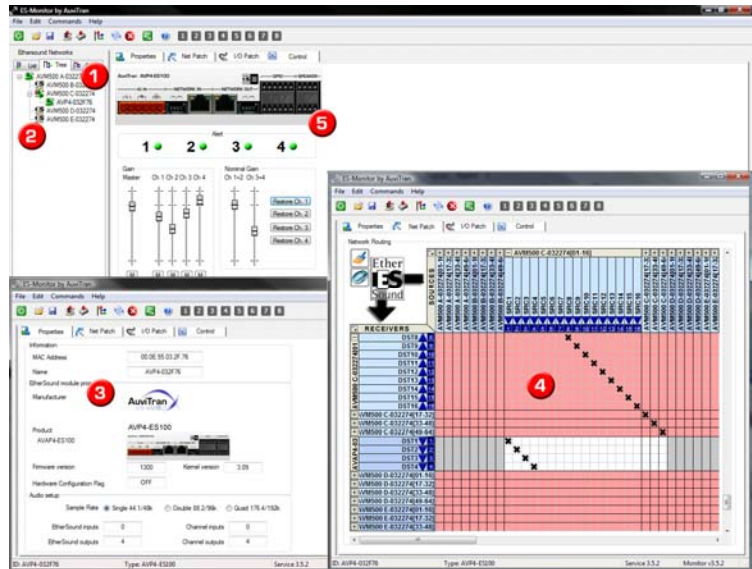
ES-Monitor by AuviTran

File Edit Commands Help

1 2 3 4 5 6 7 8

Ethersound Networks

List Tree

AVM500 A-032274
AVM500 B-032274
AVM500 C-032274
AVP4-032F76
AVM500 D-032274
AVM500 E-032274

1

2

Properties Net Patch I/O Patch Control

AuviTran AVP4-ES100

5

Alert

1 2 3 4

Gain
Master Ch 1 Ch 2 Ch 3 Ch 4

Nominal Gain
Ch 1+2 Ch 3+4

Restore Ch. 1
Restore Ch. 2
Restore Ch. 3
Restore Ch. 4

ES-Monitor by AuviTran

File Edit Commands Help

1 2 3 4 5 6 7 8

Properties Net Patch I/O Patch Control

Information

MAC Address 00.0E.55.03.2F.76

Name AVP4-032F76

EtherSound module pro

Manufacturer

3

AuviTran

Product AVP4-ES100

AVP4-ES100

Firmware version 1300 Kernel version 3.09

Hardware Configuration Flag OFF

Audio setup

Sample Rate Single 44.1/48k Double 88.2/96k Quad 176.4/192k

EtherSound inputs 0 Channel inputs 0

EtherSound outputs 4 Channel outputs 4

ID: AVP4-032F76 Type: AVP4-ES100 Service 3.5.2

ES-Monitor by AuviTran

File Edit Commands Help

1 2 3 4 5 6 7 8

Properties Net Patch I/O Patch Control

Network Routing

Ether ES Sound

SOURCES

AVM500 C-032274[01-16]

RECEIVERS

DST8
DST9
DST10
DST11
DST12
DST13
DST14
DST15
DST16

AVM500 C-032274[17-32]
AVM500 C-032274[33-48]
AVM500 C-032274[49-64]

AVP4-03

DST1
DST2
DST3
DST4

AVM500 D-032274[01-16]
AVM500 D-032274[17-32]
AVM500 D-032274[33-48]
AVM500 D-032274[49-64]
AVM500 E-032274[01-16]
AVM500 E-032274[17-32]
AVM500 E-032274[33-48]

4

ID: AVP4-032F76 Type: AVP4-ES100 Service 3.5.2 Monitor v3.5.2